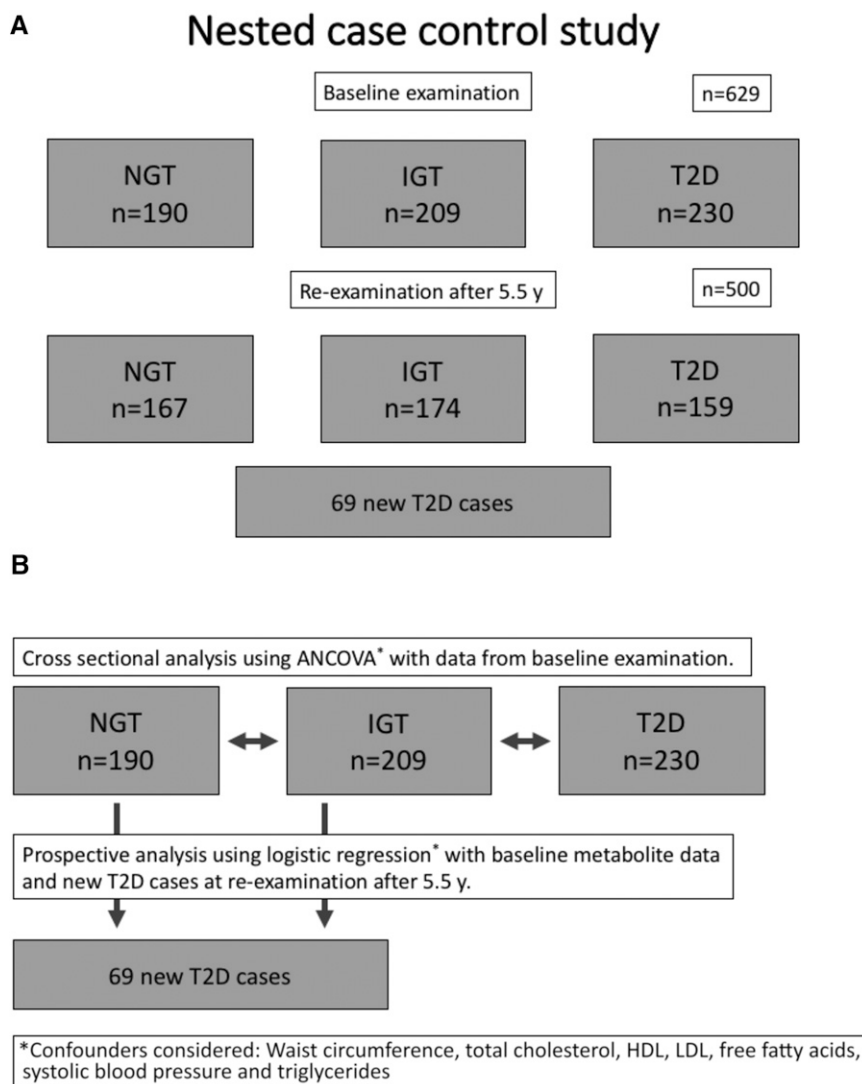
A

Nested case control study

Baseline examination

n=629

NGT
n=190

IGT
n=209

T2D
n=230

Re-examination after 5.5 y

n=500

NGT
n=167

IGT
n=174

T2D
n=159

69 new T2D cases

B

Cross sectional analysis using ANCOVA* with data from baseline examination.

NGT
n=190

IGT
n=209

T2D
n=230

Prospective analysis using logistic regression* with baseline metabolite data and new T2D cases at re-examination after 5.5 y.

69 new T2D cases

*Confounders considered: Waist circumference, total cholesterol, HDL, LDL, free fatty acids, systolic blood pressure and triglycerides